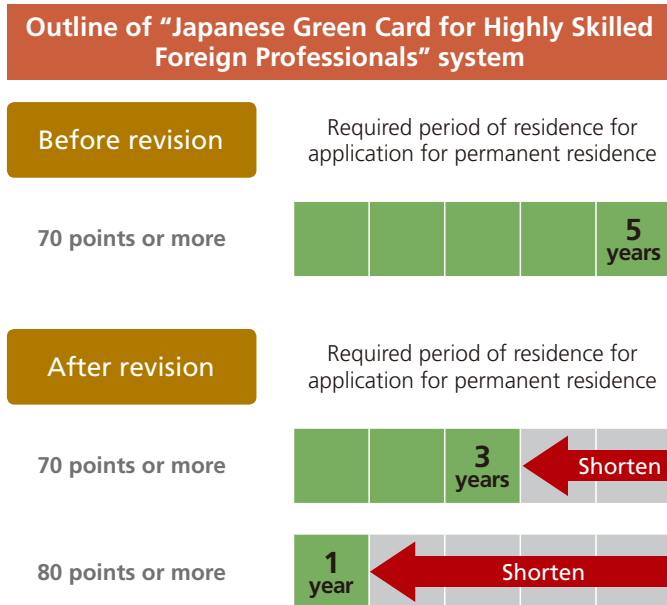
Outline of “Japanese Green Card for Highly Skilled Foreign Professionals” system

Before revision

Required period of residence for application for permanent residence

70 points or more

5 years

After revision

Required period of residence for application for permanent residence

70 points or more

3 years

Shorten

80 points or more

1 year

Shorten